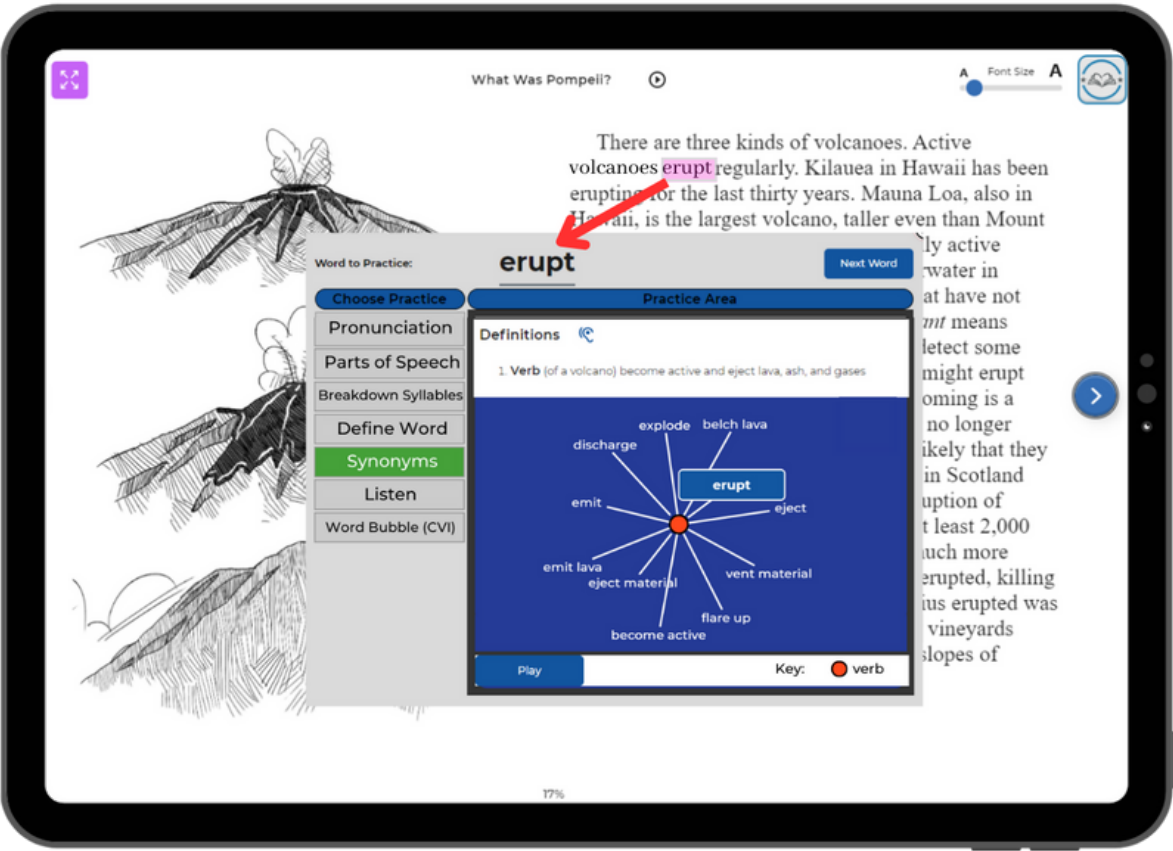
What Was Pompeii?

A Font Size A

There are three kinds of volcanoes. Active volcanoes erupt regularly. Kilauea in Hawaii has been erupting for the last thirty years. Mauna Loa, also in Hawaii, is the largest volcano, taller even than Mount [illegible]ly active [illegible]water in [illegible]at have not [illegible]*mt* means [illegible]letect some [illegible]might erupt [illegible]oming is a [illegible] no longer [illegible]ikely that they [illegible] in Scotland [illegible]uption of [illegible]t least 2,000 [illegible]uch more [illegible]erupted, killing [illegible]ius erupted was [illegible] vineyards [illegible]slopes of

Word to Practice: erupt

Next Word

Choose Practice

Practice Area

Pronunciation

Parts of Speech

Breakdown Syllables

Define Word

Synonyms

Listen

Word Bubble (CVI)

Definitions

1. Verb (of a volcano) become active and eject lava, ash, and gases

explode
belch lava
discharge
erupt
emit
eject
emit lava
eject material
vent material
flare up
become active

Play

Key: verb

17%